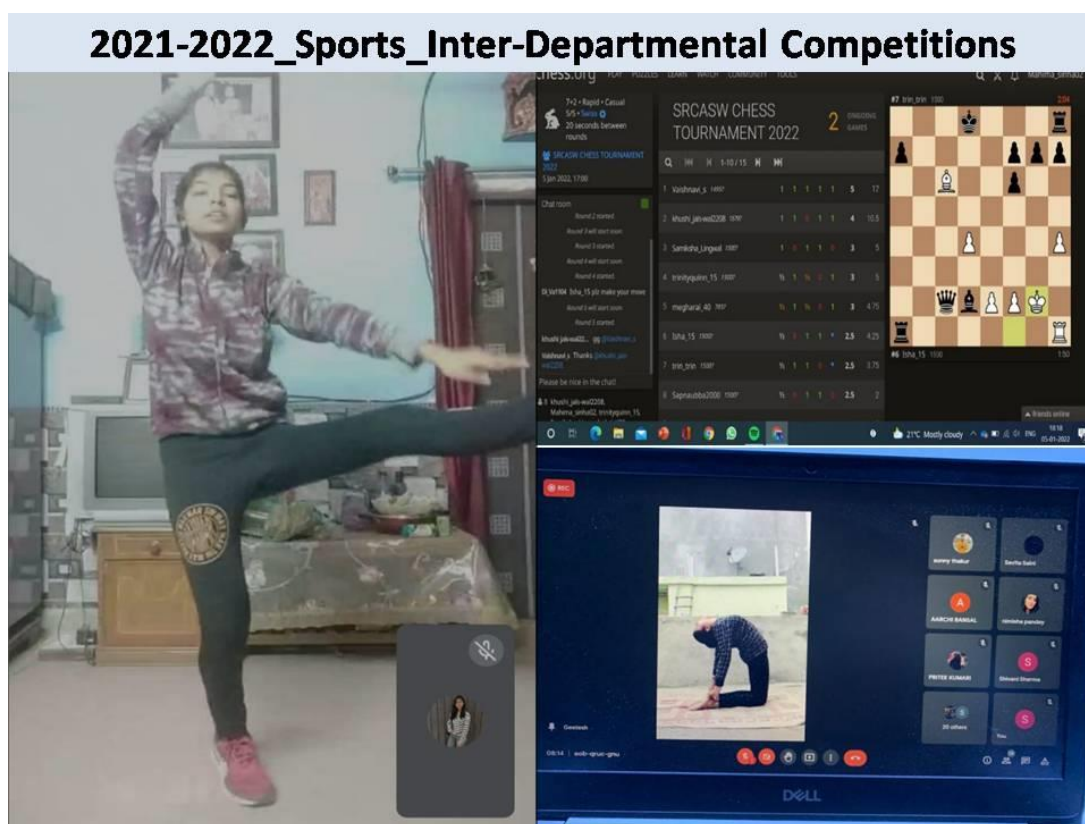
2021-2022_Sports_Inter-Departmental Competitions

chess.org PLAY PUZZLES LEARN WATCH COMMUNITY TOOLS

7+2 • Rapid • Casual
5/5 • Swiss
20 seconds between rounds

SRCASW CHESS TOURNAMENT 2022
5 Jan 2022, 17:00

SRCASW CHESS TOURNAMENT 2022

2 ONGOING GAMES

1-10 / 15

Chat room
Round 2 started
Round 3 will start soon
Round 3 started
Round 4 will start soon
Round 4 started
Isha_15 plz make your move
Round 5 will start soon
Round 5 started
khushi_jakwal2208 gg
Vaishnavi_s Thanks
Please be nice in the chat

| | | | | |
|---|---|---|---|---|
| 1 | Vaishnavi_s | 1 1 1 1 1 | 5 | 17 |
| 2 | khushi_jakwal2208 | 1 1 1 1 | 4 | 10.5 |
| 3 | Samiksha_Lingwal | 1 1 1 | 3 | 5 |
| 4 | trinityquinn_15 | ½ 1 ½ 1 | 3 | 5 |
| 5 | megharai_40 | ½ 1 ½ 1 | 3 | 4.75 |
| 6 | Isha_15 | ½ 1 1 | 2.5 | 4.25 |
| 7 | trin_trin | ½ 1 1 | 2.5 | 3.75 |
| 8 | Sapnasubba2000 | ½ 1 1 | 2.5 | 2 |

#7 trin_trin 1500
#6 Isha_15 1500

Friends online

21°C Mostly cloudy ENG 05-01-2022

REC

sunny thakur
Savita Saini
AARCHI BANSAL
nimisha pandey
PRITEE KUMARI
Shivani Sharma
20 others
You

DELL